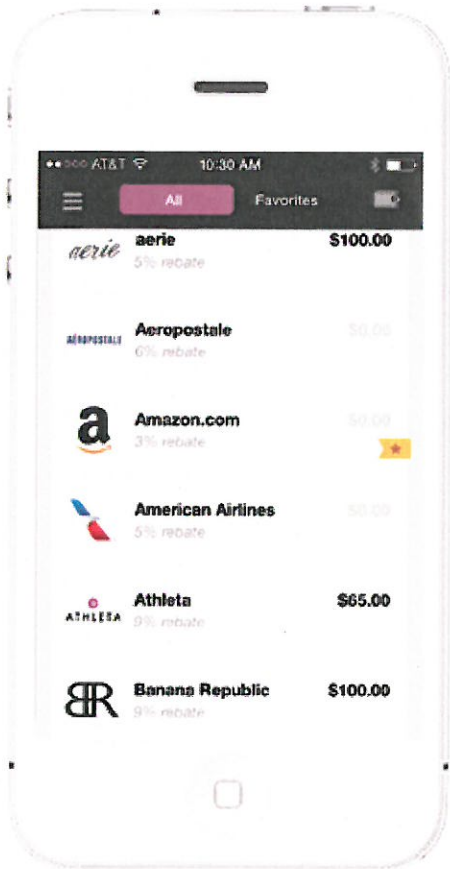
AT&T 10:30 AM

All Favorites

aerie aerie $100.00
5% rebate

AÉROPOSTALE Aeropostale $0.00
6% rebate

a Amazon.com $0.00
3% rebate

American Airlines $0.00
5% rebate

ATHLETA Athleta $65.00
9% rebate

BR Banana Republic $100.00
9% rebate